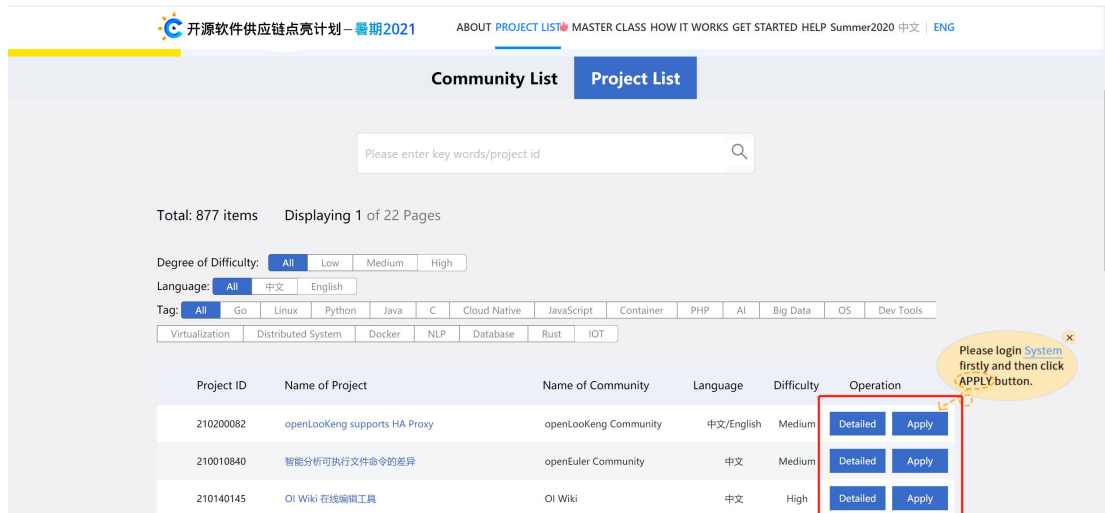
开源软件供应链点亮计划 – 暑期2021

ABOUT PROJECT LIST MASTER CLASS HOW IT WORKS GET STARTED HELP Summer2020 中文 | ENG

Community List Project List

Please enter key words/project id

Total: 877 items Displaying 1 of 22 Pages

Degree of Difficulty: All Low Medium High

Language: All 中文 English

Tag: All Go Linux Python Java C Cloud Native JavaScript Container PHP AI Big Data OS Dev Tools Virtualization Distributed System Docker NLP Database Rust IOT

Please login System firstly and then click APPLY button.

| Project ID | Name of Project | Name of Community | Language | Difficulty | Operation |
|---|---|---|---|---|---|
| 210200082 | openLooKeng supports HA Proxy | openLooKeng Community | 中文/English | Medium | Detailed Apply |
| 210010840 | 智能分析可执行文件命令的差异 | openEuler Community | 中文 | Medium | Detailed Apply |
| 210140145 | OI Wiki 在线编辑工具 | OI Wiki | 中文 | High | Detailed Apply |